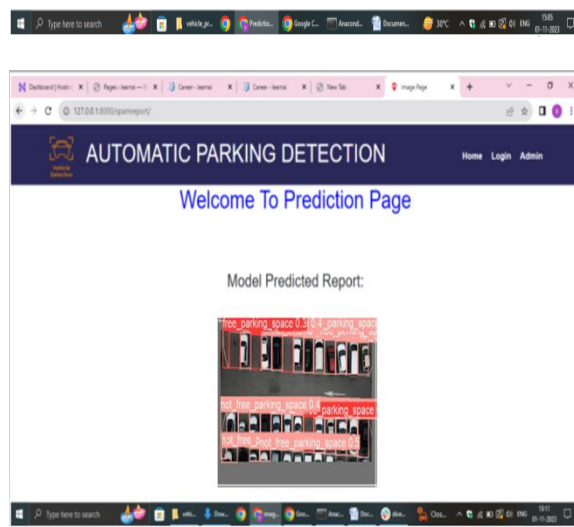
Type here to search vehicle_pr... Predictio... Google C... Anacond... Documen... 30°C ENG 15:05 01-11-2023

Dashboard | Hosting × Pages - learnai × Career - learnai × Career - learnai × New Tab × image Page × +

127.0.0.1:8000/spamreport/

Vehicle Detection

AUTOMATIC PARKING DETECTION

Home Login Admin

Welcome To Prediction Page

Model Predicted Report:

free_parking_space 0.3 0.4 parking_spac

not_free_parking_space 0.4 parking_space

not_free_Pnot_free_parking_space 0.5

Type here to search vehi... Dow... imag... Goo... Anac... Doc... dive... Clos... ENG 15:11 01-11-2023